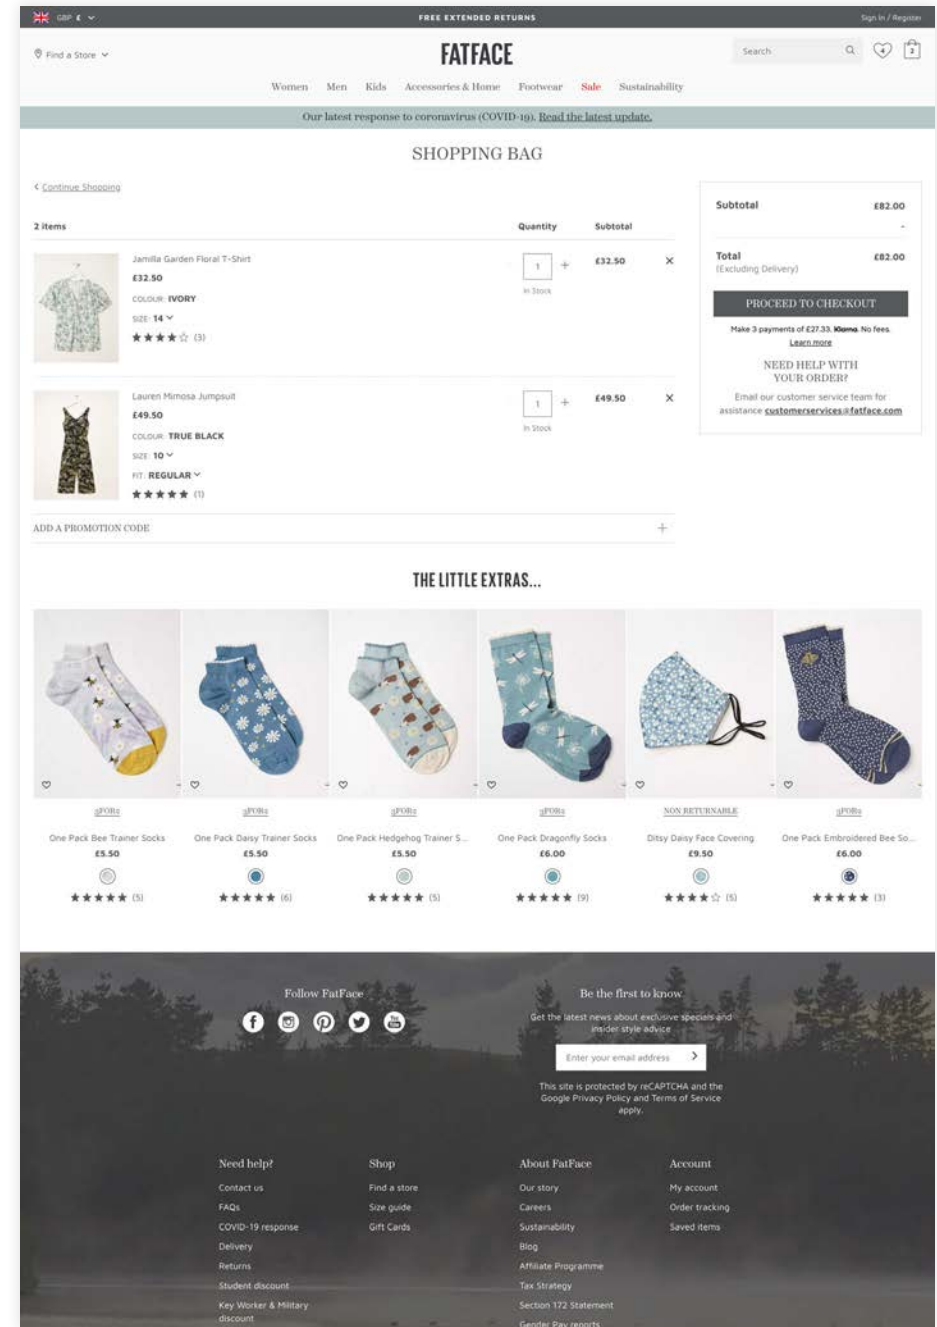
GBP £

FREE EXTENDED RETURNS

Sign In / Register

Find a Store

FATFACE

Search

4

2

Women Men Kids Accessories & Home Footwear Sale Sustainability

Our latest response to coronavirus (COVID-19). Read the latest update.

SHOPPING BAG

< Continue Shopping

2 items

Quantity

Subtotal

Jamilla Garden Floral T-Shirt

£32.50

COLOUR: IVORY

SIZE: 14

★★★★☆ (3)

1 +

In Stock

£32.50

×

Lauren Mimosa Jumpsuit

£49.50

COLOUR: TRUE BLACK

SIZE: 10

FIT: REGULAR

★★★★★ (1)

1 +

In Stock

£49.50

×

ADD A PROMOTION CODE

+

Subtotal £82.00

-

Total £82.00
(Excluding Delivery)

PROCEED TO CHECKOUT

Make 3 payments of £27.33. Klarna. No fees. Learn more

NEED HELP WITH YOUR ORDER?

Email our customer service team for assistance customerservices@fatface.com

THE LITTLE EXTRAS...

3FOR2
One Pack Bee Trainer Socks
£5.50
★★★★★ (5)

3FOR2
One Pack Daisy Trainer Socks
£5.50
★★★★★ (6)

3FOR2
One Pack Hedgehog Trainer S...
£5.50
★★★★★ (5)

3FOR2
One Pack Dragonfly Socks
£6.00
★★★★★ (9)

NON RETURNABLE
Ditsy Daisy Face Covering
£9.50
★★★★☆ (5)

3FOR2
One Pack Embroidered Bee So...
£6.00
★★★★★ (3)

Follow FatFace

Be the first to know

Get the latest news about exclusive specials and insider style advice

Enter your email address

This site is protected by reCAPTCHA and the Google Privacy Policy and Terms of Service apply.

Need help?
Contact us
FAQs
COVID-19 response
Delivery
Returns
Student discount
Key Worker & Military discount

Shop
Find a store
Size guide
Gift Cards

About FatFace
Our story
Careers
Sustainability
Blog
Affiliate Programme
Tax Strategy
Section 172 Statement
Gender Pay reports

Account
My account
Order tracking
Saved items